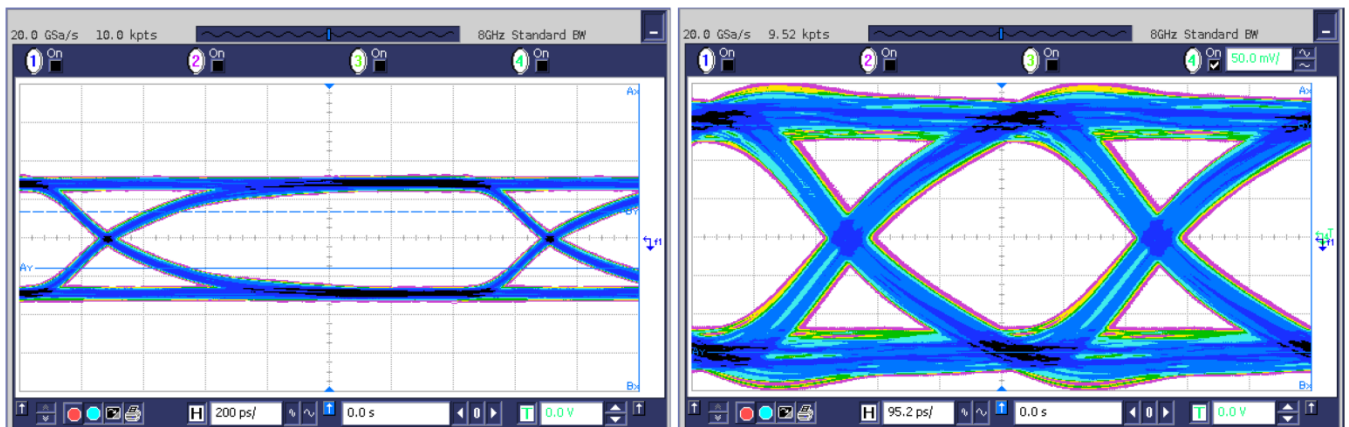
20.0 GSa/s 10.0 kpts

8GHz Standard BW

1 On 2 On 3 On 4 On

Ax

By

Ay

Bx

H 200 ps/

0.0 s

T 0.0 V

20.0 GSa/s 9.52 kpts

8GHz Standard BW

1 On 2 On 3 On 4 On 50.0 mV/

Ax

Bx

H 95.2 ps/

0.0 s

T 0.0 V